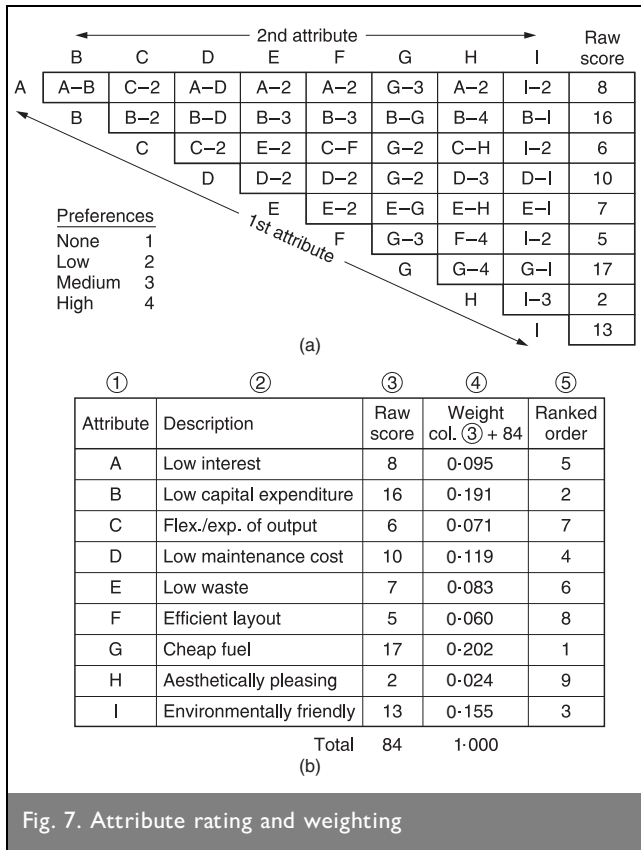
2nd attribute

|   | B | C | D | E | F | G | H | I | Raw score |
|---|---|---|---|---|---|---|---|---|---|
| A | A–B | C–2 | A–D | A–2 | A–2 | G–3 | A–2 | I–2 | 8 |
|   | B | B–2 | B–D | B–3 | B–3 | B–G | B–4 | B–I | 16 |
|   |   | C | C–2 | E–2 | C–F | G–2 | C–H | I–2 | 6 |
|   |   |   | D | D–2 | D–2 | G–2 | D–3 | D–I | 10 |
|   |   |   |   | E | E–2 | E–G | E–H | E–I | 7 |
|   |   |   |   |   | F | G–3 | F–4 | I–2 | 5 |
|   |   |   |   |   |   | G | G–4 | G–I | 17 |
|   |   |   |   |   |   |   | H | I–3 | 2 |
|   |   |   |   |   |   |   |   | I | 13 |

1st attribute

Preferences
None 1
Low 2
Medium 3
High 4

(a)

| ① | ② | ③ | ④ | ⑤ |
|---|---|---|---|---|
| Attribute | Description | Raw score | Weight col. ③ + 84 | Ranked order |
| A | Low interest | 8 | 0·095 | 5 |
| B | Low capital expenditure | 16 | 0·191 | 2 |
| C | Flex./exp. of output | 6 | 0·071 | 7 |
| D | Low maintenance cost | 10 | 0·119 | 4 |
| E | Low waste | 7 | 0·083 | 6 |
| F | Efficient layout | 5 | 0·060 | 8 |
| G | Cheap fuel | 17 | 0·202 | 1 |
| H | Aesthetically pleasing | 2 | 0·024 | 9 |
| I | Environmentally friendly | 13 | 0·155 | 3 |
|  | Total | 84 | 1·000 |  |

(b)

Fig. 7. Attribute rating and weighting